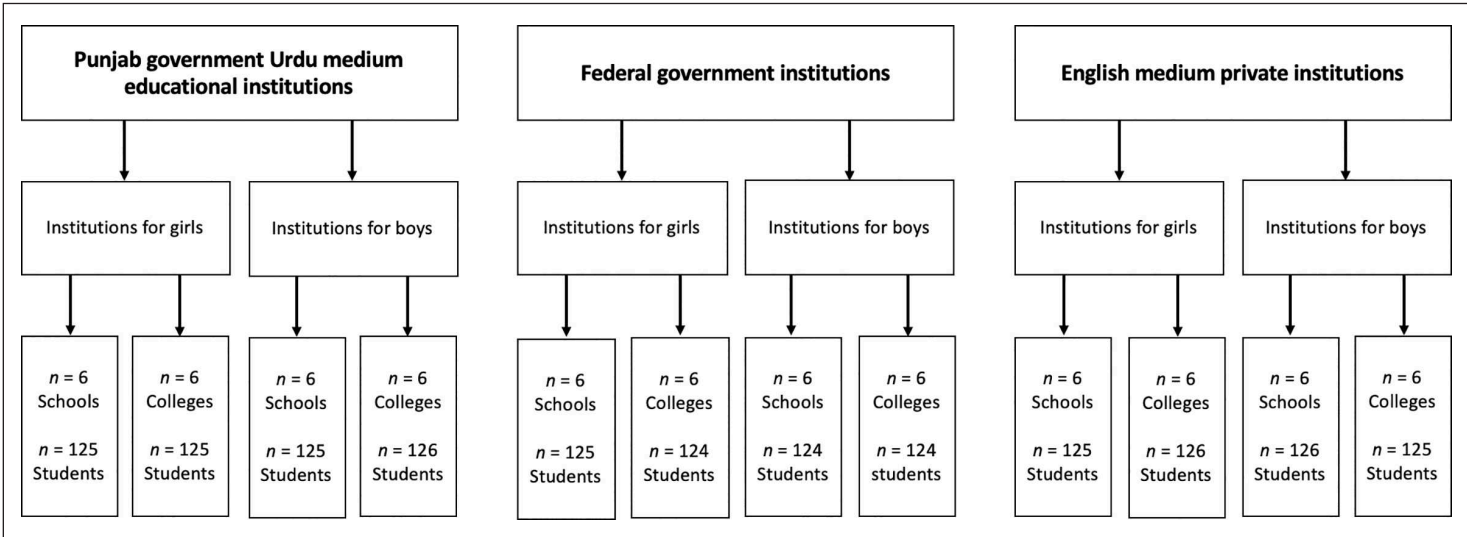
Punjab government Urdu medium educational institutions

Institutions for girls

Institutions for boys

$n$ = 6 Schools

$n$ = 125 Students

$n$ = 6 Colleges

$n$ = 125 Students

$n$ = 6 Schools

$n$ = 125 Students

$n$ = 6 Colleges

$n$ = 126 Students

Federal government institutions

Institutions for girls

Institutions for boys

$n$ = 6 Schools

$n$ = 125 Students

$n$ = 6 Colleges

$n$ = 124 Students

$n$ = 6 Schools

$n$ = 124 Students

$n$ = 6 Colleges

$n$ = 124 students

English medium private institutions

Institutions for girls

Institutions for boys

$n$ = 6 Schools

$n$ = 125 Students

$n$ = 6 Colleges

$n$ = 126 Students

$n$ = 6 Schools

$n$ = 126 Students

$n$ = 6 Colleges

$n$ = 125 Students